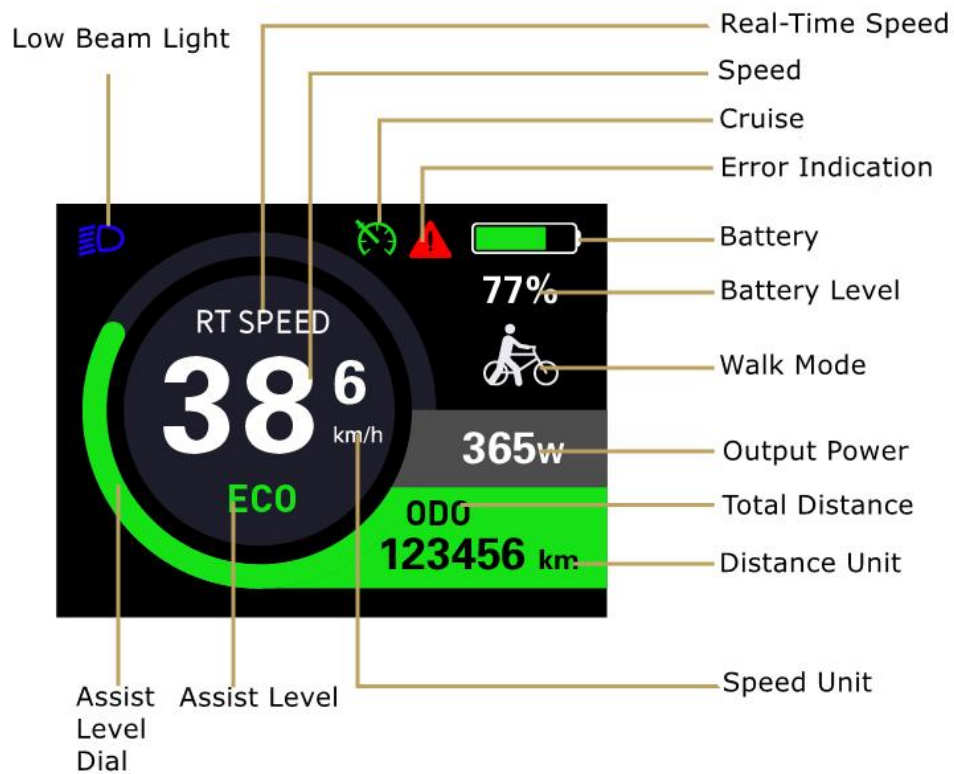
Low Beam Light

Real-Time Speed

Speed

Cruise

Error Indication

Battery

77%

Battery Level

Walk Mode

RT SPEED

38 6

km/h

365w

Output Power

ECO

ODO

Total Distance

123456 km

Distance Unit

Assist Level Dial

Assist Level

Speed Unit